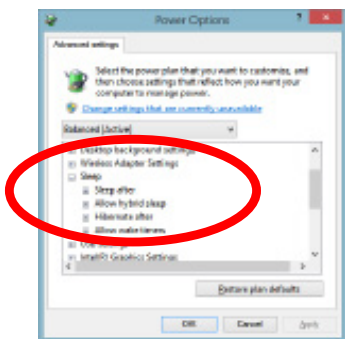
Power Options

Advanced settings

Select the power plan that you want to customize, and then choose settings that reflect how you want your computer to manage power.

Change settings that are currently unavailable

Balanced [Active]

Desktop background settings
Wireless Adapter Settings
Sleep
Sleep after
Allow hybrid sleep
Hibernate after
Allow wake timers
USB settings
Intel(R) Graphics Settings

Restore plan defaults

OK
Cancel
Apply